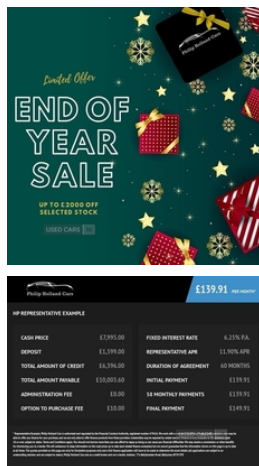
Philip Holland Cars

Limited Offer

END OF YEAR SALE

UP TO £2000 OFF SELECTED STOCK

USED CARS

Philip Holland Cars

£139.91 PER MONTH*

HP REPRESENTATIVE EXAMPLE

| | | | |
|---|---|---|---|
| CASH PRICE | £7,995.00 | FIXED INTEREST RATE | 6.21% P.A. |
| DEPOSIT | £1,599.00 | REPRESENTATIVE APR | 11.90% APR |
| TOTAL AMOUNT OF CREDIT | £6,396.00 | DURATION OF AGREEMENT | 60 MONTHS |
| TOTAL AMOUNT PAYABLE | £10,003.60 | INITIAL PAYMENT | £139.91 |
| ADMINISTRATION FEE | £0.00 | 58 MONTHLY PAYMENTS | £139.91 |
| OPTION TO PURCHASE FEE | £10.00 | FINAL PAYMENT | £149.91 |

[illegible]